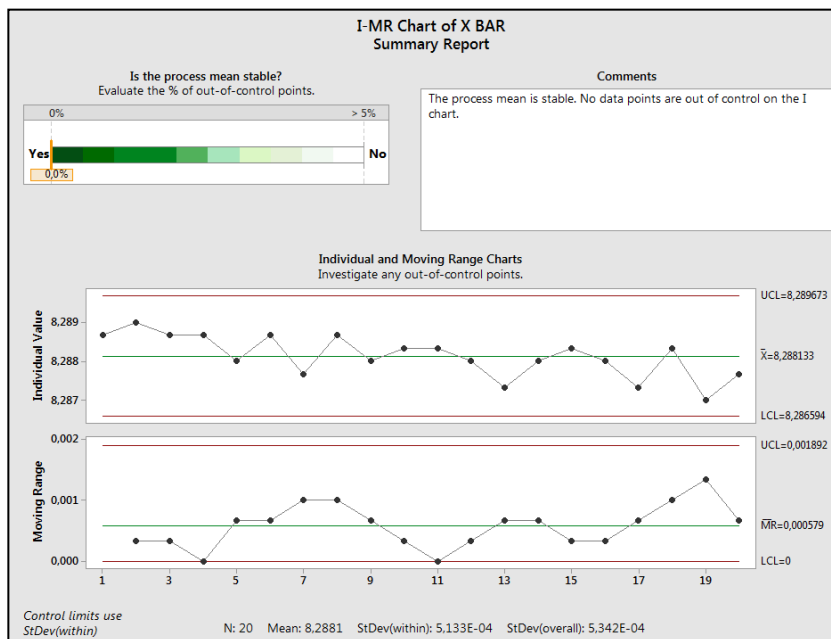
I-MR Chart of X BAR
Summary Report

Is the process mean stable?
Evaluate the % of out-of-control points.

0%
> 5%
Yes
No
0,0%

Comments
The process mean is stable. No data points are out of control on the I chart.

Individual and Moving Range Charts
Investigate any out-of-control points.

Individual Value
8,289
8,288
8,287
UCL=8,289673
$\bar{X}$=8,288133
LCL=8,286594

Moving Range
0,002
0,001
0,000
UCL=0,001892
$\overline{MR}$=0,000579
LCL=0

1 3 5 7 9 11 13 15 17 19

Control limits use StDev(within)
N: 20 Mean: 8,2881 StDev(within): 5,133E-04 StDev(overall): 5,342E-04